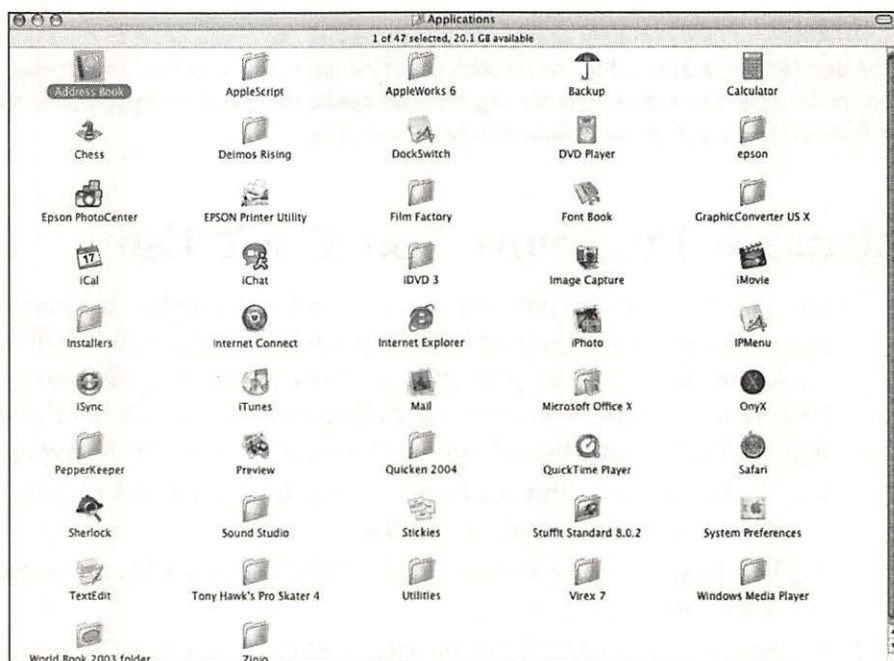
Applications

1 of 47 selected, 20.1 GB available

| | | | | |
|---|---|---|---|---|
| Address Book | AppleScript | AppleWorks 6 | Backup | Calculator |
| Chess | Deimos Rising | DockSwitch | DVD Player | epson |
| Epson PhotoCenter | EPSON Printer Utility | Film Factory | Font Book | GraphicConverter US X |
| iCal | iChat | iDVD 3 | Image Capture | iMovie |
| Installers | Internet Connect | Internet Explorer | iPhoto | IPMenu |
| iSync | iTunes | Mail | Microsoft Office X | OnyX |
| PepperKeeper | Preview | Quicken 2004 | QuickTime Player | Safari |
| Sherlock | Sound Studio | Stickies | StuffIt Standard 8.0.2 | System Preferences |
| TextEdit | Tony Hawk's Pro Skater 4 | Utilities | Virex 7 | Windows Media Player |
| World Book 2003 folder | Zinio | | | |